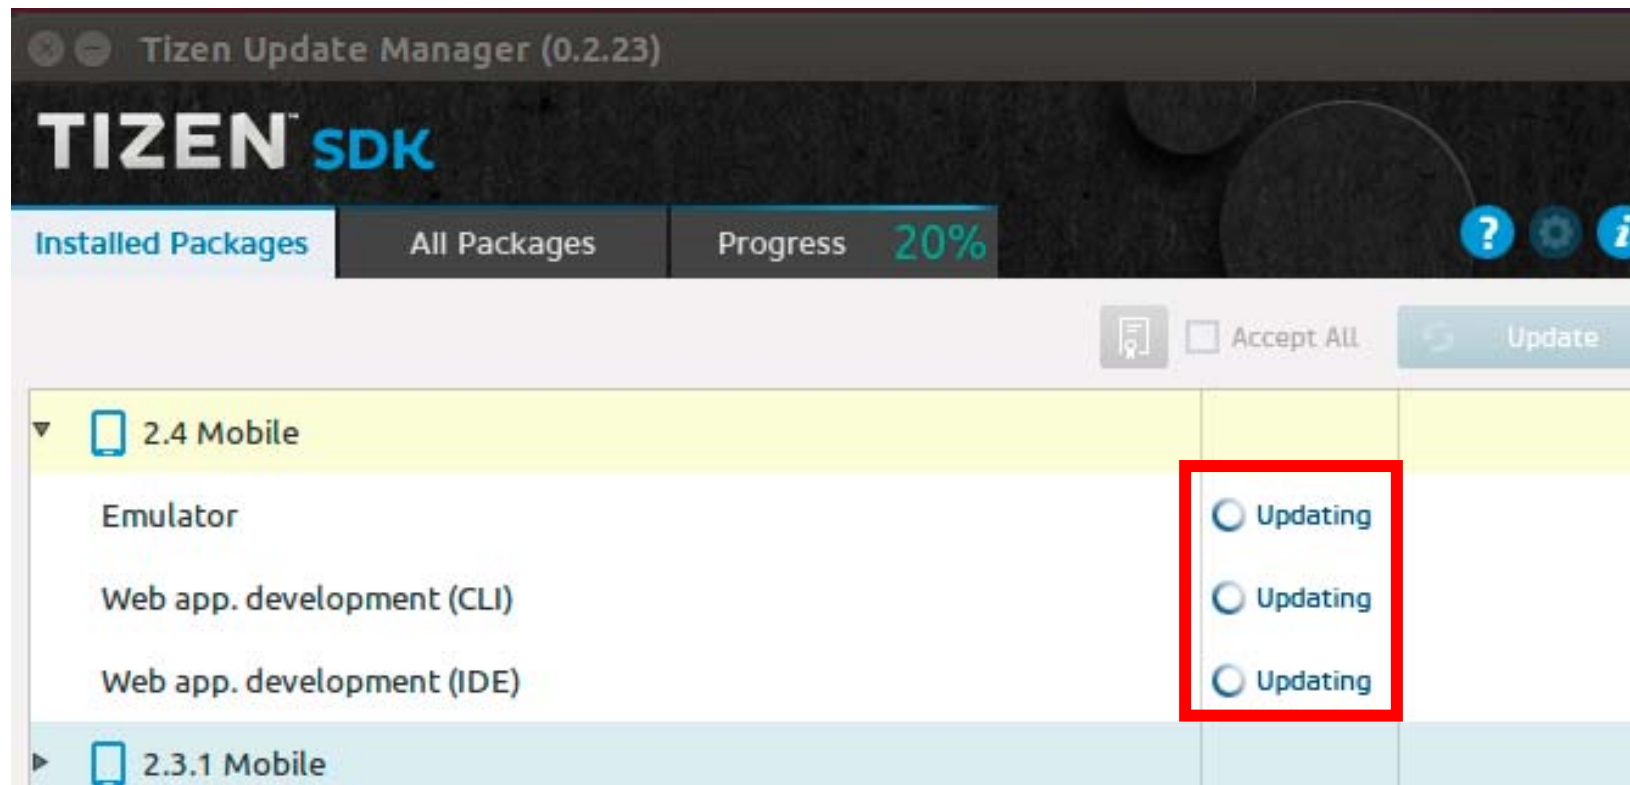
Tizen Update Manager (0.2.23)

TIZEN SDK

Installed Packages All Packages Progress 20%

Accept All Update

2.4 Mobile

Emulator Updating

Web app. development (CLI) Updating

Web app. development (IDE) Updating

2.3.1 Mobile